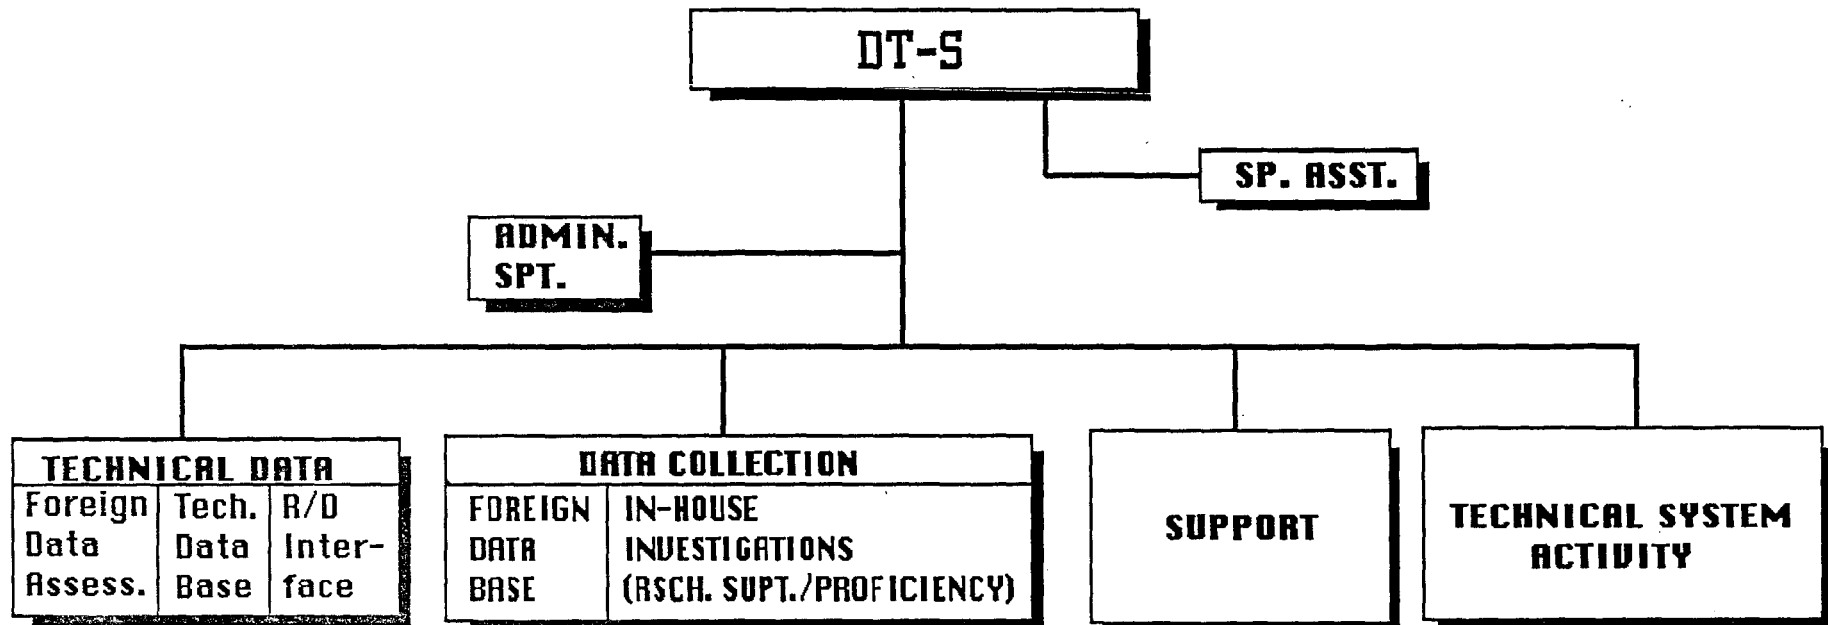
DT-S

SP. ASST.

ADMIN. SPT.

TECHNICAL DATA

| Foreign Data Assess. | Tech. Data Base | R/D Interface |
|---|---|---|

DATA COLLECTION

| FOREIGN DATA BASE | IN-HOUSE INVESTIGATIONS (RSCH. SUPT./PROFICIENCY) |
|---|---|

SUPPORT

TECHNICAL SYSTEM ACTIVITY